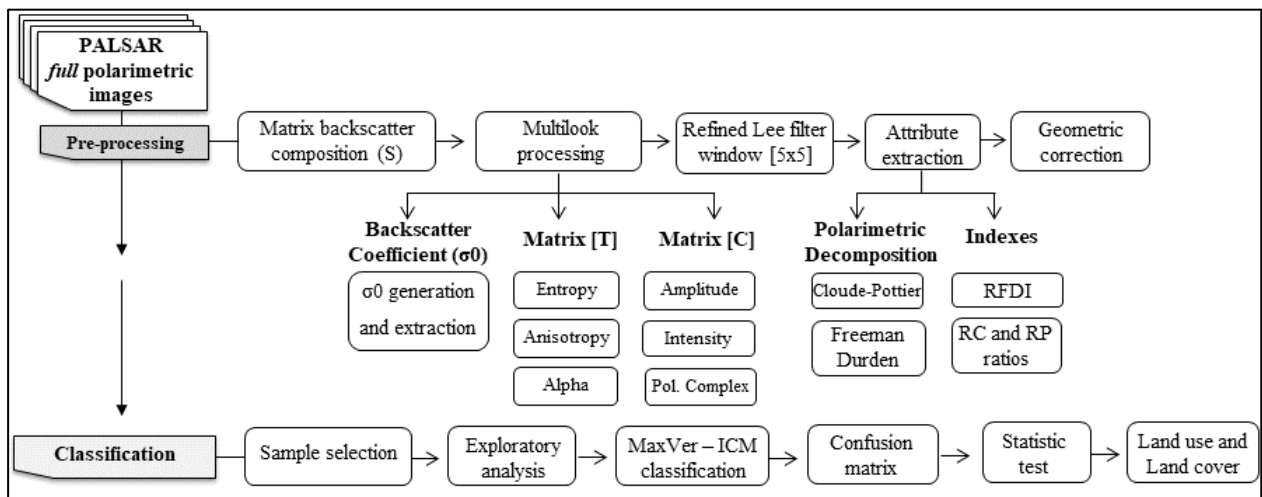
PALSAR *full* polarimetric images

Pre-processing

Matrix backscatter composition (S)

Multilook processing

Refined Lee filter window [5x5]

Attribute extraction

Geometric correction

Backscatter Coefficient (σ0)

σ0 generation and extraction

Matrix [T]

Entropy

Anisotropy

Alpha

Matrix [C]

Amplitude

Intensity

Pol. Complex

Polarimetric Decomposition

Cloude-Pottier

Freeman Durden

Indexes

RFDI

RC and RP ratios

Classification

Sample selection

Exploratory analysis

MaxVer – ICM classification

Confusion matrix

Statistic test

Land use and Land cover